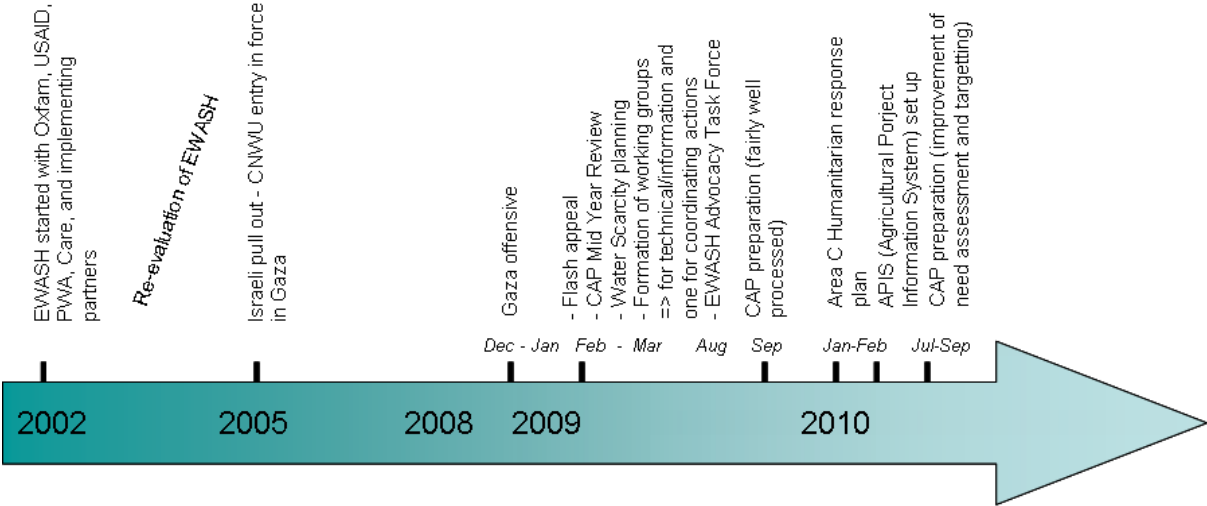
EWASH started with Oxfam, USAID, PWA, Care, and implementing partners

Re-evaluation of EWASH

Israeli pull out - CNWU entry in force in Gaza

Gaza offensive

- Flash appeal
- CAP Mid Year Review
- Water Scarcity planning
- Formation of working groups => for technical/information and one for coordinating actions
- EWASH Advocacy Task Force

CAP preparation (fairly well processed)

Area C Humanitarian response plan

APIS (Agricultural Porject Information System) set up

CAP preparation (improvement of need assessment and targetting)

Dec - Jan Feb - Mar Aug Sep Jan-Feb Jul-Sep

2002 2005 2008 2009 2010